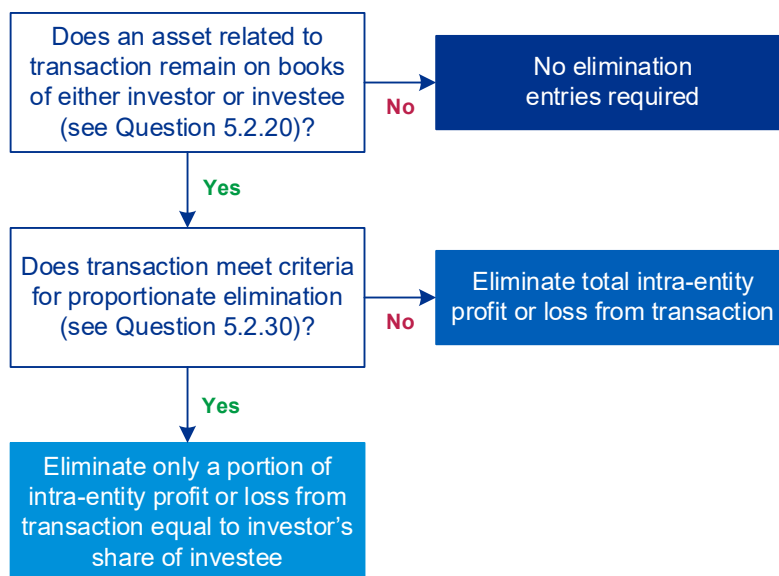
Does an asset related to transaction remain on books of either investor or investee (see Question 5.2.20)?

No

No elimination entries required

Yes

Does transaction meet criteria for proportionate elimination (see Question 5.2.30)?

No

Eliminate total intra-entity profit or loss from transaction

Yes

Eliminate only a portion of intra-entity profit or loss from transaction equal to investor’s share of investee